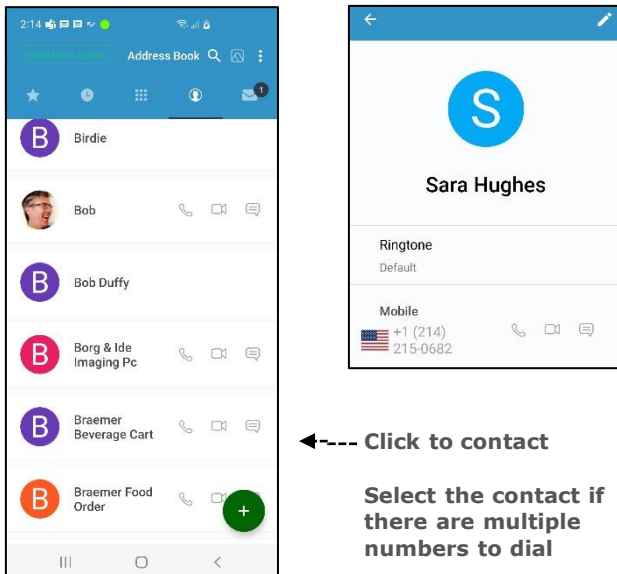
2:14

Address Book

1

B Birdie

Bob

B Bob Duffy

B Borg & Ide Imaging Pc

B Braemer Beverage Cart

B Braemer Food Order

S

Sara Hughes

Ringtone

Default

Mobile

+1 (214) 215-0682

Click to contact

Select the contact if there are multiple numbers to dial